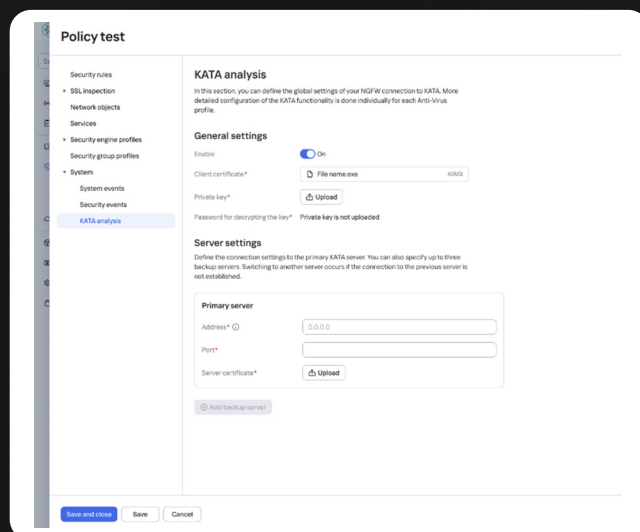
Policy test

Security rules
SSL inspection
Network objects
Services
Security engine profiles
Security group profiles
System
System events
Security events
KATA analysis

KATA analysis

In this section, you can define the global settings of your NGFW connection to KATA. More detailed configuration of the KATA functionality is done individually for each Anti-Virus profile.

General settings

Enable On

Client certificate* File name.exe 40MB

Private key* Upload

Password for decrypting the key* Private key is not uploaded

Server settings

Define the connection settings to the primary KATA server. You can also specify up to three backup servers. Switching to another server occurs if the connection to the previous server is not established.

Primary server

Address* 0.0.0.0

Port*

Server certificate* Upload

Add backup server

Save and close Save Cancel